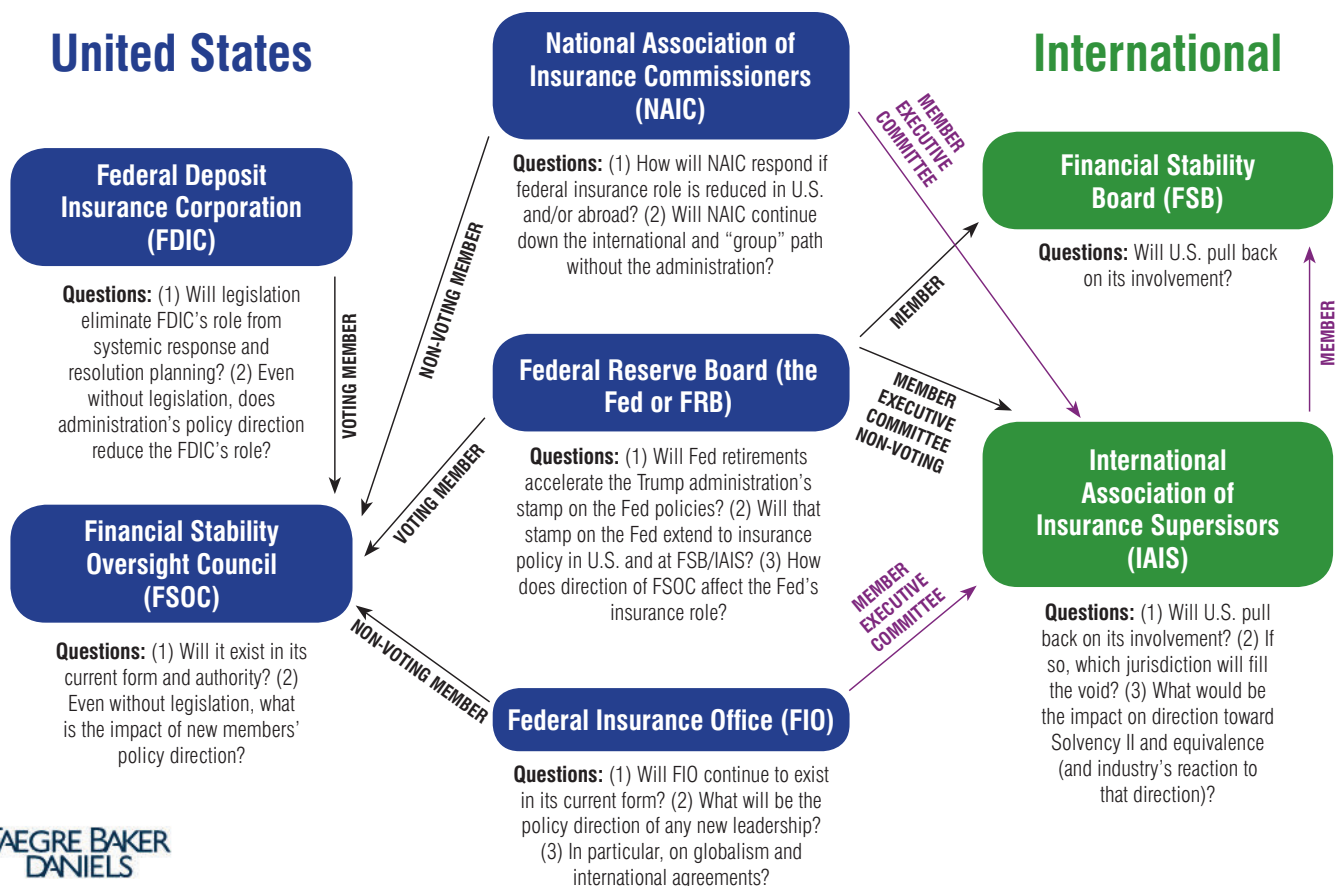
United States

National Association of Insurance Commissioners (NAIC)

International

Questions: (1) How will NAIC respond if federal insurance role is reduced in U.S. and/or abroad? (2) Will NAIC continue down the international and "group" path without the administration?

MEMBER EXECUTIVE COMMITTEE

Financial Stability Board (FSB)

Questions: Will U.S. pull back on its involvement?

Federal Deposit Insurance Corporation (FDIC)

Questions: (1) Will legislation eliminate FDIC's role from systemic response and resolution planning? (2) Even without legislation, does administration's policy direction reduce the FDIC's role?

VOTING MEMBER

NON-VOTING MEMBER

Federal Reserve Board (the Fed or FRB)

MEMBER

MEMBER

MEMBER EXECUTIVE COMMITTEE NON-VOTING

Questions: (1) Will Fed retirements accelerate the Trump administration's stamp on the Fed policies? (2) Will that stamp on the Fed extend to insurance policy in U.S. and at FSB/IAIS? (3) How does direction of FSOC affect the Fed's insurance role?

VOTING MEMBER

Financial Stability Oversight Council (FSOC)

International Association of Insurance Supersisors (IAIS)

MEMBER EXECUTIVE COMMITTEE

Questions: (1) Will it exist in its current form and authority? (2) Even without legislation, what is the impact of new members' policy direction?

NON-VOTING MEMBER

Federal Insurance Office (FIO)

Questions: (1) Will U.S. pull back on its involvement? (2) If so, which jurisdiction will fill the void? (3) What would be the impact on direction toward Solvency II and equivalence (and industry's reaction to that direction)?

Questions: (1) Will FIO continue to exist in its current form? (2) What will be the policy direction of any new leadership? (3) In particular, on globalism and international agreements?

AEGRE BAKER DANIELS